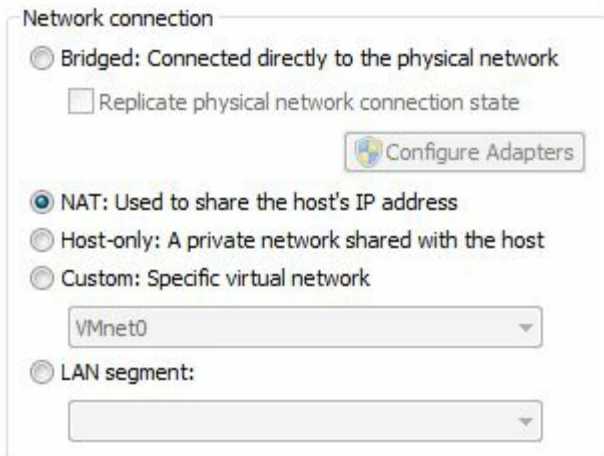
Network connection

Bridged: Connected directly to the physical network

Replicate physical network connection state

Configure Adapters

NAT: Used to share the host's IP address

Host-only: A private network shared with the host

Custom: Specific virtual network

VMnet0

LAN segment: